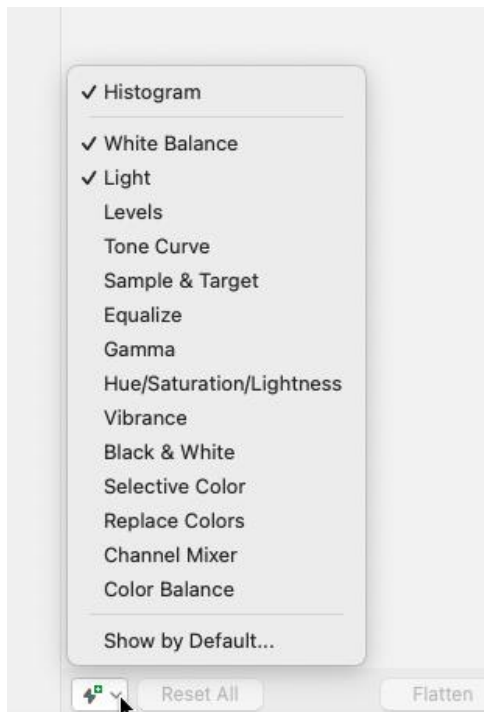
✓ Histogram

✓ White Balance
✓ Light
Levels
Tone Curve
Sample & Target
Equalize
Gamma
Hue/Saturation/Lightness
Vibrance
Black & White
Selective Color
Replace Colors
Channel Mixer
Color Balance

Show by Default...

Reset All
Flatten